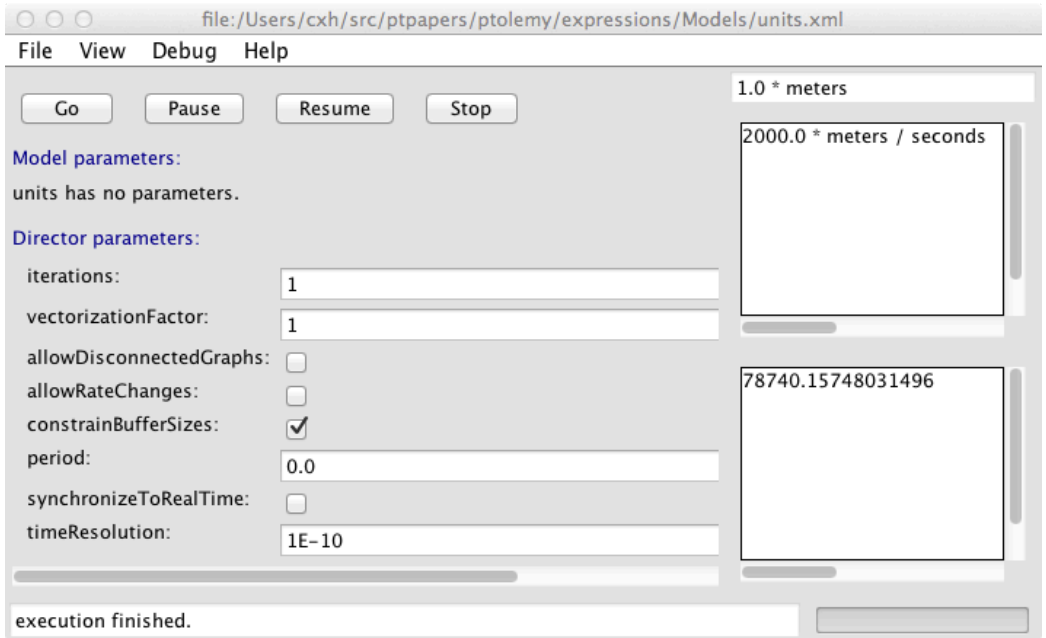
file:/Users/cxh/src/ptpapers/ptolemy/expressions/Models/units.xml

File View Debug Help

Go Pause Resume Stop

1.0 * meters

Model parameters:

units has no parameters.

Director parameters:

iterations: 1

vectorizationFactor: 1

allowDisconnectedGraphs:

allowRateChanges:

constrainBufferSizes: ✓

period: 0.0

synchronizeToRealTime:

timeResolution: 1E-10

2000.0 * meters / seconds

78740.15748031496

execution finished.